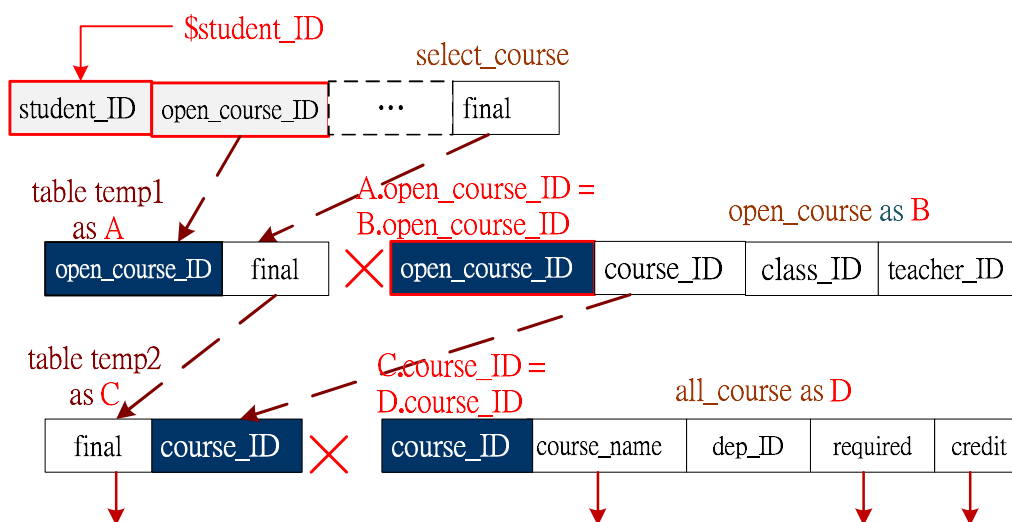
$student_ID

select_course

| student_ID | open_course_ID | … | final |
|---|---|---|---|

table temp1 as A

A.open_course_ID = B.open_course_ID

open_course as B

| open_course_ID | final |
|---|---|

×

| open_course_ID | course_ID | class_ID | teacher_ID |
|---|---|---|---|

table temp2 as C

C.course_ID = D.course_ID

all_course as D

| final | course_ID |
|---|---|

×

| course_ID | course_name | dep_ID | required | credit |
|---|---|---|---|---|